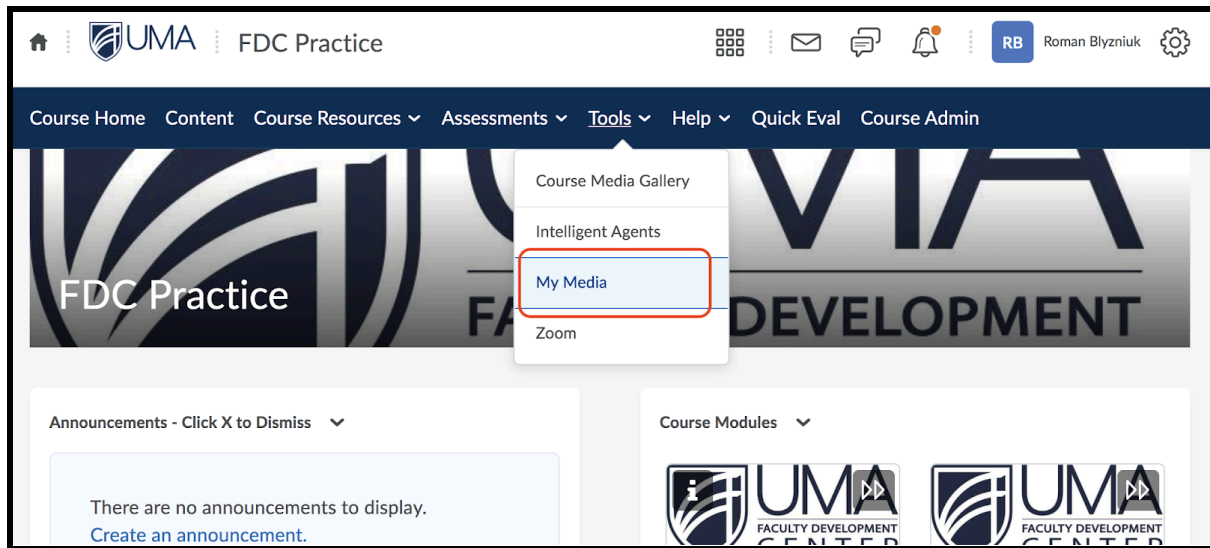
UMA FDC Practice

RB Roman Blyzniuk

Course Home Content Course Resources Assessments Tools Help Quick Eval Course Admin

Course Media Gallery
Intelligent Agents
My Media
Zoom

FDC Practice

FA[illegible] DEVELOPMENT

Announcements - Click X to Dismiss

There are no announcements to display.
Create an announcement.

Course Modules

UMA FACULTY DEVELOPMENT CENTER

UMA FACULTY DEVELOPMENT CENTER